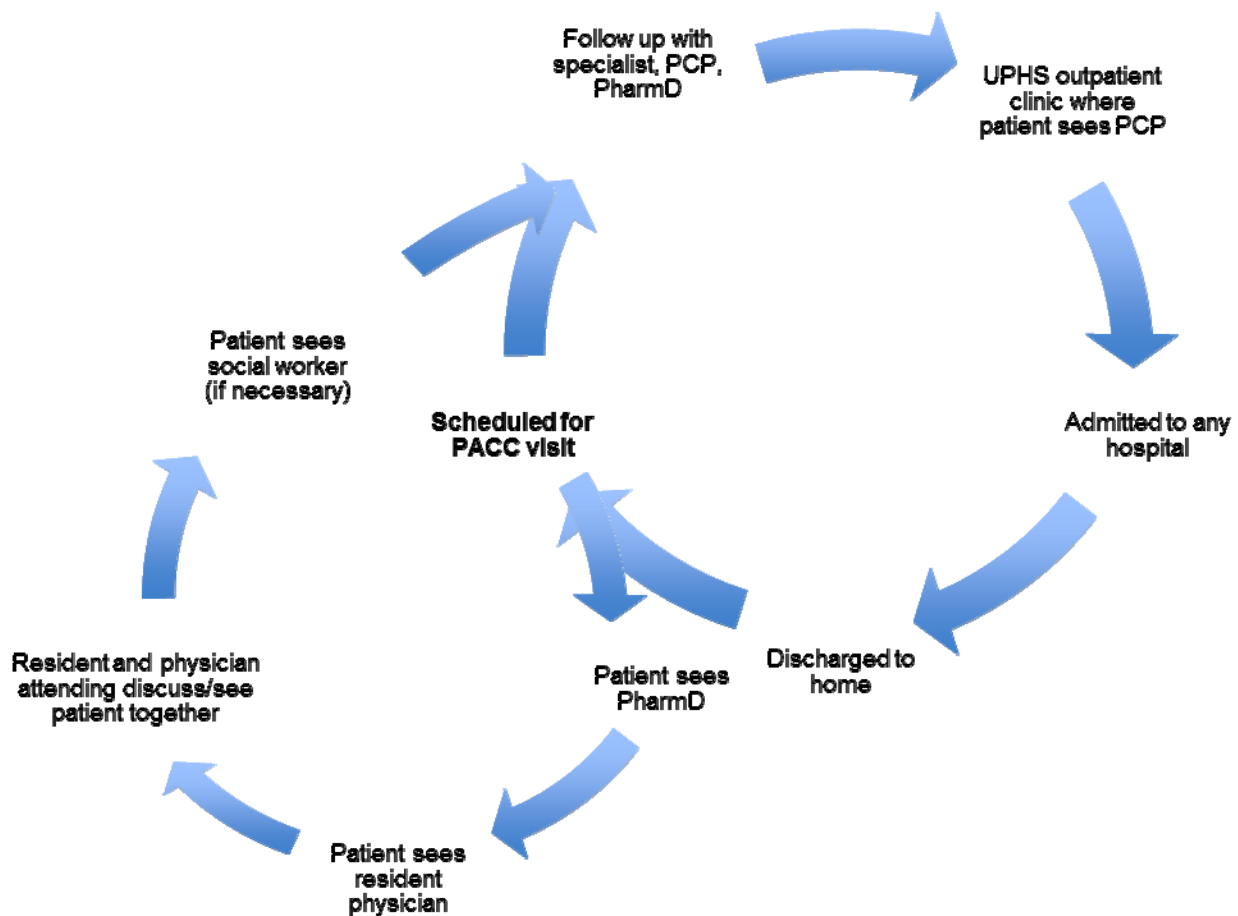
Follow up with specialist, PCP, PharmD

UPHS outpatient clinic where patient sees PCP

Admitted to any hospital

Discharged to home

Scheduled for PACC visit

Patient sees PharmD

Patient sees resident physician

Resident and physician attending discuss/see patient together

Patient sees social worker (if necessary)